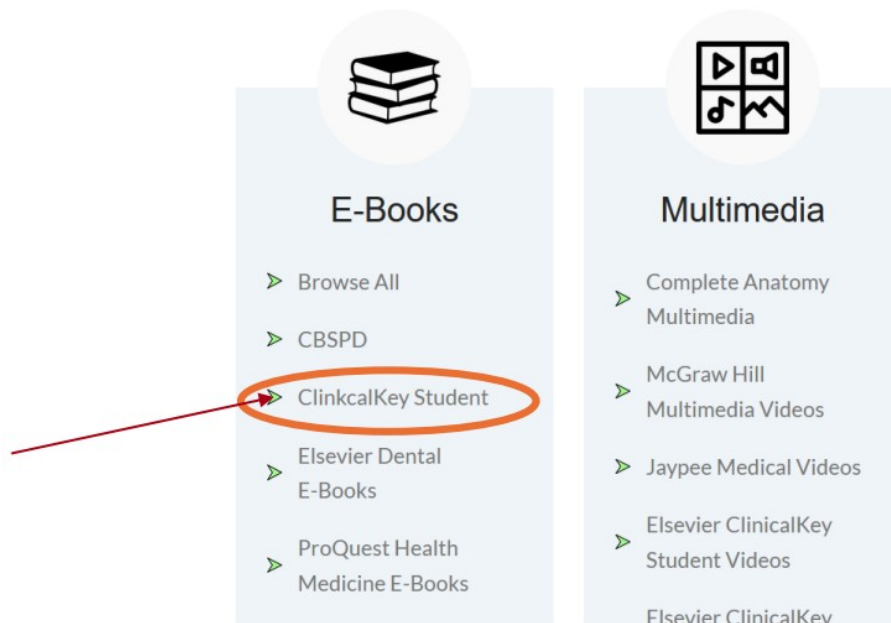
E-Books

Browse All

CBSPD

ClinkcalKey Student

Elsevier Dental E-Books

ProQuest Health Medicine E-Books

Multimedia

Complete Anatomy Multimedia

McGraw Hill Multimedia Videos

Jaypee Medical Videos

Elsevier ClinicalKey Student Videos

Elsevier ClinicalKey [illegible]